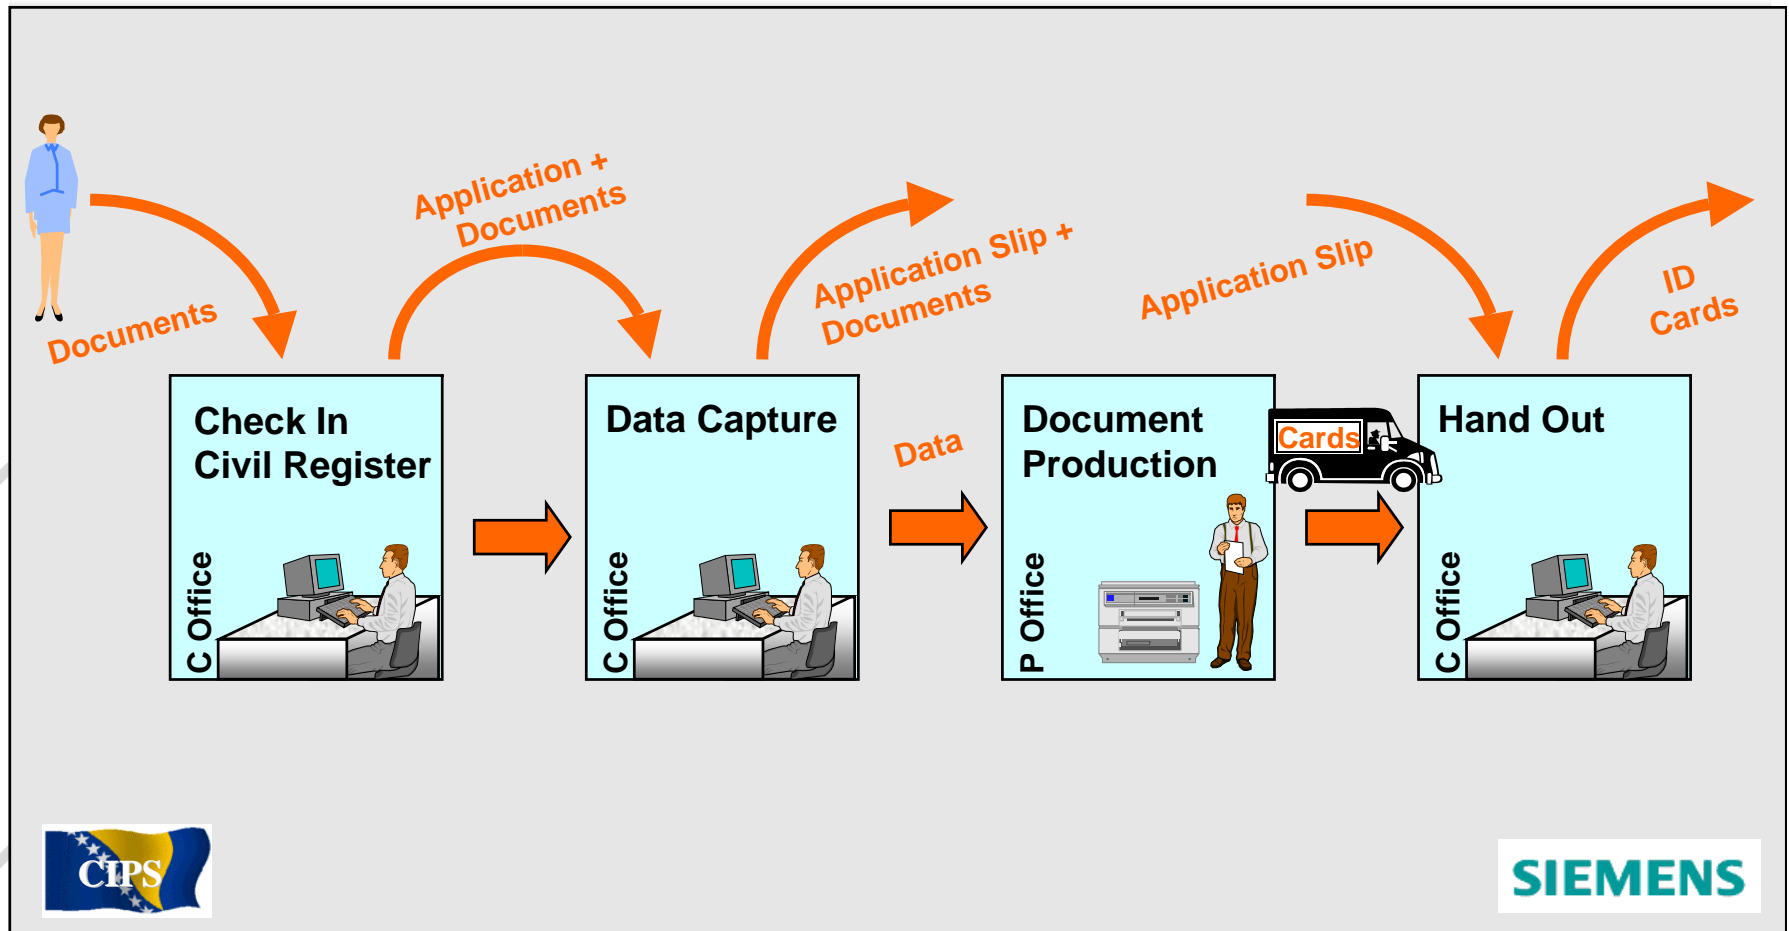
Documents

Application + Documents

Application Slip + Documents

Application Slip

ID Cards

Check In Civil Register

C Office

Data Capture

C Office

Data

Document Production

P Office

Cards

Hand Out

C Office

CIPS

SIEMENS